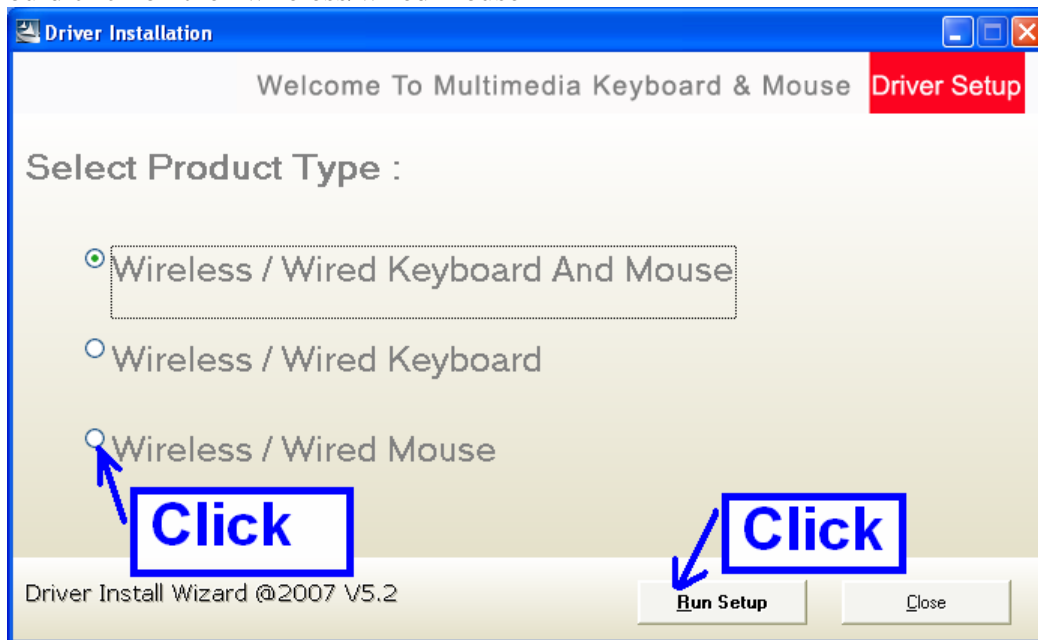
Driver Installation

Welcome To Multimedia Keyboard & Mouse Driver Setup

Select Product Type :

Wireless / Wired Keyboard And Mouse

Wireless / Wired Keyboard

Wireless / Wired Mouse

Click

Click

Driver Install Wizard @2007 V5.2

Run Setup

Close